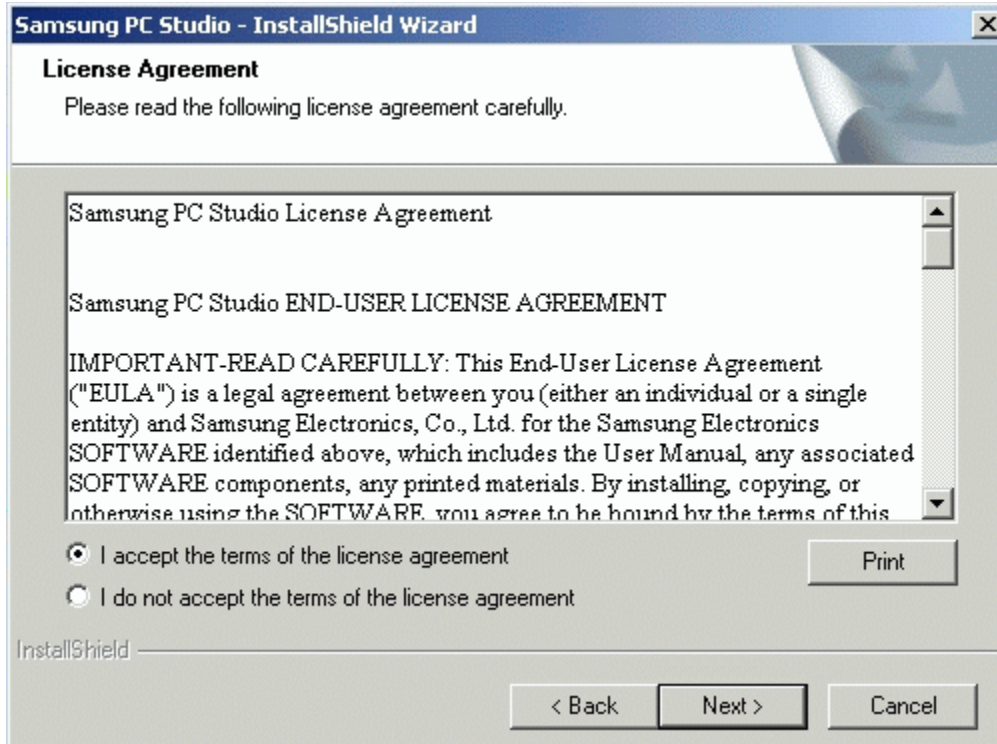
Samsung PC Studio - InstallShield Wizard

License Agreement

Please read the following license agreement carefully.

Samsung PC Studio License Agreement

Samsung PC Studio END-USER LICENSE AGREEMENT

IMPORTANT-READ CAREFULLY: This End-User License Agreement ("EULA") is a legal agreement between you (either an individual or a single entity) and Samsung Electronics, Co., Ltd. for the Samsung Electronics SOFTWARE identified above, which includes the User Manual, any associated SOFTWARE components, any printed materials. By installing, copying, or otherwise using the SOFTWARE, you agree to be bound by the terms of this

I accept the terms of the license agreement

I do not accept the terms of the license agreement

Print

InstallShield

< Back

Next >

Cancel